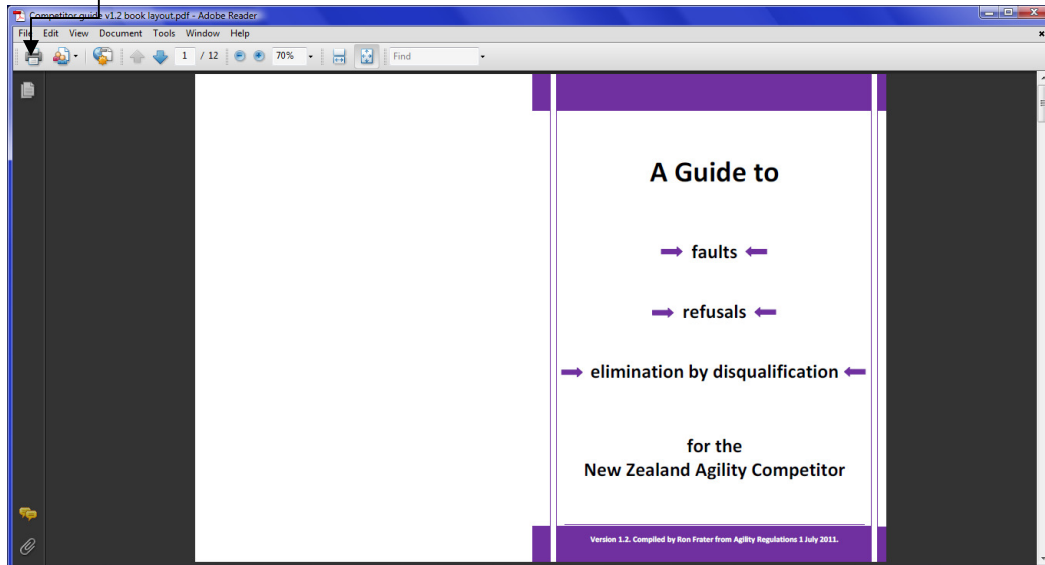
Competitor guide v1.2 book layout.pdf - Adobe Reader

File Edit View Document Tools Window Help

1 / 12 70% Find

A Guide to

faults

refusals

elimination by disqualification

for the
New Zealand Agility Competitor

Version 1.2. Compiled by Ron Frater from Agility Regulations 1 July 2011.